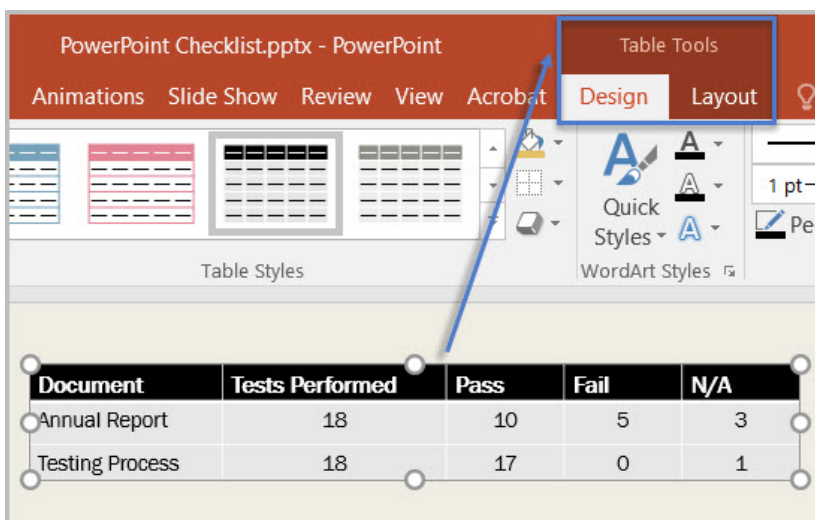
PowerPoint Checklist.pptx - PowerPoint

Table Tools

Animations Slide Show Review View Acrobat Design Layout

Quick Styles

1 pt

Pe

Table Styles

WordArt Styles

| Document | Tests Performed | Pass | Fail | N/A |
|---|---|---|---|---|
| Annual Report | 18 | 10 | 5 | 3 |
| Testing Process | 18 | 17 | 0 | 1 |